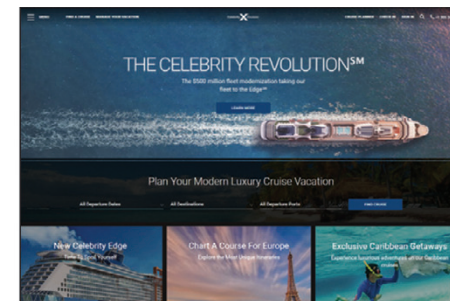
THE CELEBRITY REVOLUTION℠

The $500 million fleet modernization taking our fleet to the Edge℠

LEARN MORE

Plan Your Modern Luxury Cruise Vacation

All Departure Dates

All Destinations

All Departure Ports

FIND CRUISE

New Celebrity Edge

Chart A Course For Europe

Explore the Most Unique Itineraries

Exclusive Caribbean Getaways

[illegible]